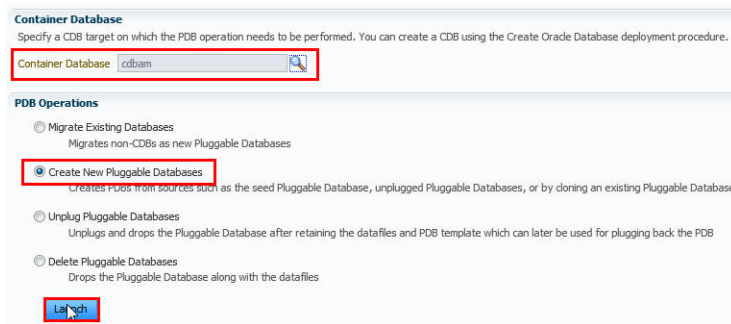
Container Database

Specify a CDB target on which the PDB operation needs to be performed. You can create a CDB using the Create Oracle Database deployment procedure.

Container Database cdbam

PDB Operations

Migrate Existing Databases

Migrates non-CDBs as new Pluggable Databases

Create New Pluggable Databases

Creates PDBs from sources such as the seed Pluggable Database, unplugged Pluggable Databases, or by cloning an existing Pluggable Database

Unplug Pluggable Databases

Unplugs and drops the Pluggable Database after retaining the datafiles and PDB template which can later be used for plugging back the PDB

Delete Pluggable Databases

Drops the Pluggable Database along with the datafiles

Launch